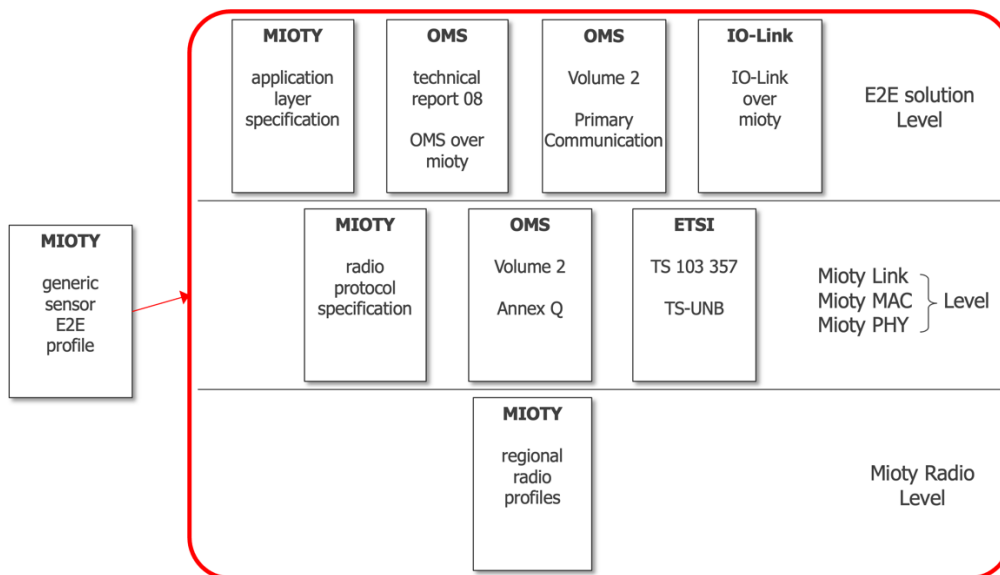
MIOTY

generic sensor E2E profile

MIOTY

application layer specification

OMS

technical report 08

OMS over mioty

OMS

Volume 2

Primary Communication

IO-Link

IO-Link over mioty

E2E solution Level

MIOTY

radio protocol specification

OMS

Volume 2

Annex Q

ETSI

TS 103 357

TS-UNB

Mioty Link
Mioty MAC
Mioty PHY
Level

MIOTY

regional radio profiles

Mioty Radio Level